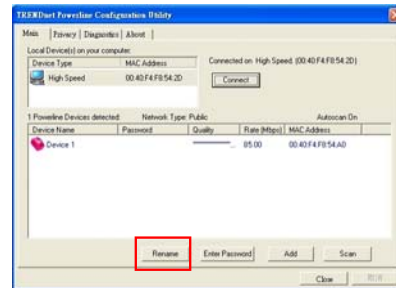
TRENDnet Powerline Configuration Utility

Main | Privacy | Diagnostics | About

Local Device(s) on your computer:

| Device Type | MAC Address |
|---|---|
| High Speed | 00:40:F4:F8:54:2D |

Connected on High Speed (00:40:F4:F8:54:2D)

Connect

1 Powerline Devices detected: Network Type: Public Autoscan On

| Device Name | Password | Quality | Rate (Mbps) | MAC Address |
|---|---|---|---|---|
| Device 1 | | | 85.00 | 00:40:F4:F8:54:A0 |

Rename Enter Password Add Scan

Close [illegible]